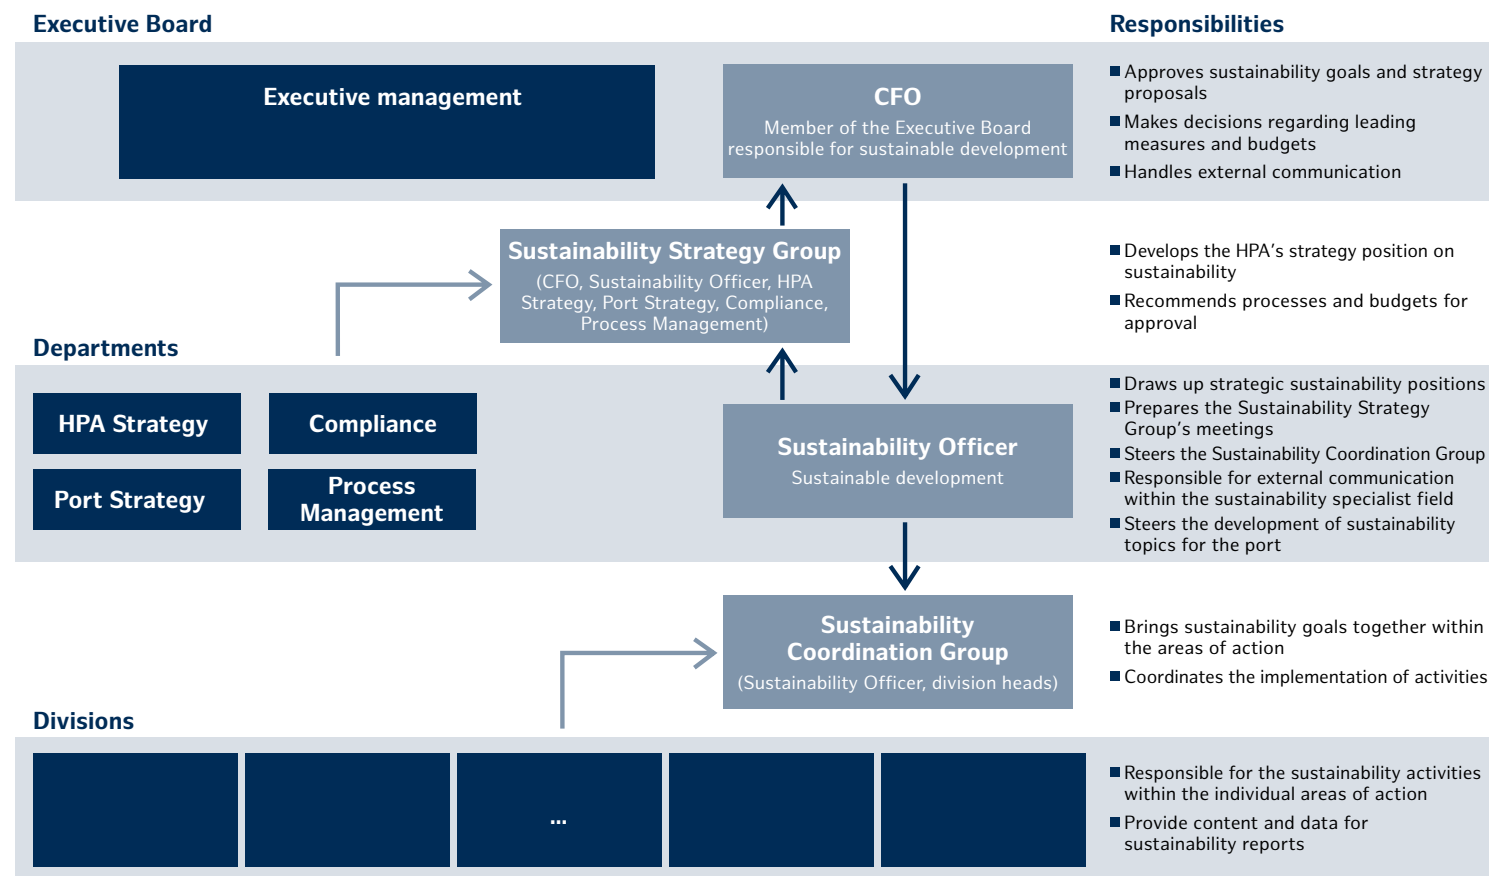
Executive Board

Responsibilities

Executive management

CFO
Member of the Executive Board responsible for sustainable development

■ Approves sustainability goals and strategy proposals
■ Makes decisions regarding leading measures and budgets
■ Handles external communication

Sustainability Strategy Group
(CFO, Sustainability Officer, HPA Strategy, Port Strategy, Compliance, Process Management)

■ Develops the HPA's strategy position on sustainability
■ Recommends processes and budgets for approval

Departments

HPA Strategy

Compliance

Port Strategy

Process Management

Sustainability Officer
Sustainable development

■ Draws up strategic sustainability positions
■ Prepares the Sustainability Strategy Group's meetings
■ Steers the Sustainability Coordination Group
■ Responsible for external communication within the sustainability specialist field
■ Steers the development of sustainability topics for the port

Sustainability Coordination Group
(Sustainability Officer, division heads)

■ Brings sustainability goals together within the areas of action
■ Coordinates the implementation of activities

Divisions

...

■ Responsible for the sustainability activities within the individual areas of action
■ Provide content and data for sustainability reports